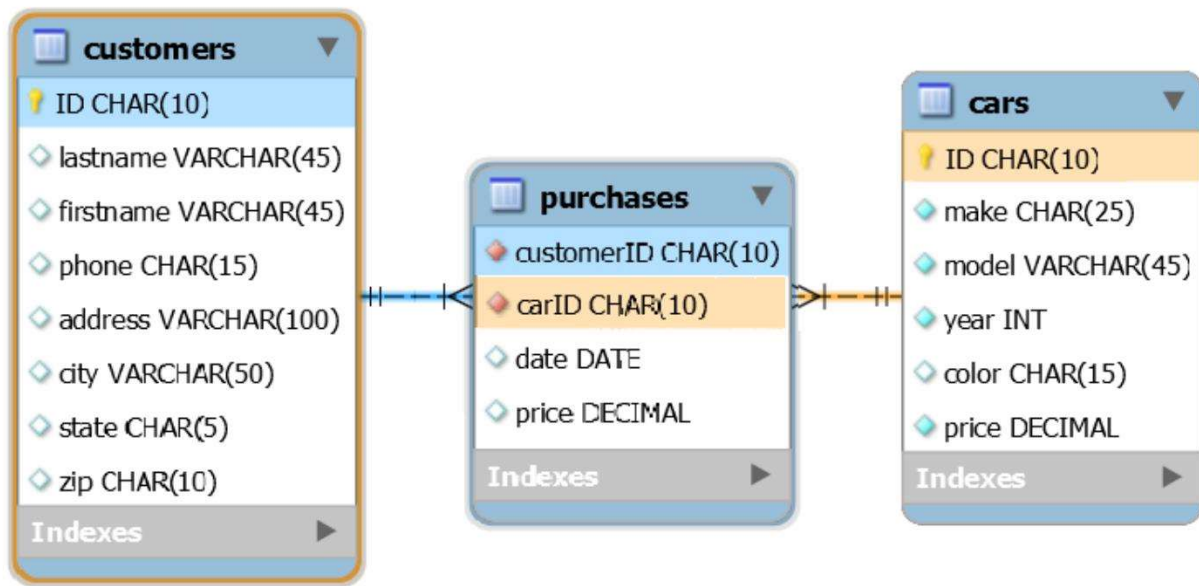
customers
ID CHAR(10)
lastname VARCHAR(45)
firstname VARCHAR(45)
phone CHAR(15)
address VARCHAR(100)
city VARCHAR(50)
state CHAR(5)
zip CHAR(10)
Indexes

purchases
customerID CHAR(10)
carID CHAR(10)
date DATE
price DECIMAL
Indexes

cars
ID CHAR(10)
make CHAR(25)
model VARCHAR(45)
year INT
color CHAR(15)
price DECIMAL
Indexes